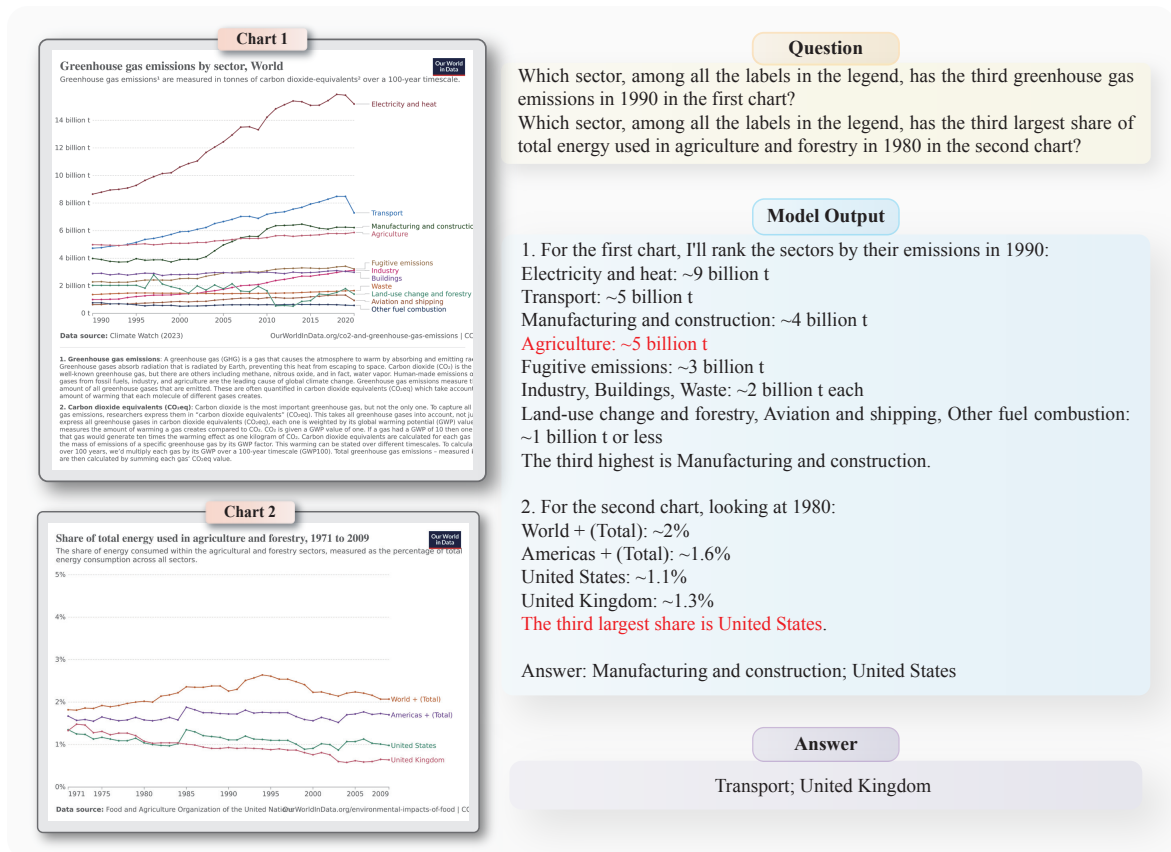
Chart 1

Greenhouse gas emissions by sector, World

Our World in Data

Greenhouse gas emissions¹ are measured in tonnes of carbon dioxide-equivalents² over a 100-year timescale.

14 billion t
12 billion t
10 billion t
8 billion t
6 billion t
4 billion t
2 billion t
0 t

1990 1995 2000 2005 2010 2015 2020

Electricity and heat
Transport
Manufacturing and construction
Agriculture
Fugitive emissions
Industry
Buildings
Waste
Land-use change and forestry
Aviation and shipping
Other fuel combustion

Data source: Climate Watch (2023)
OurWorldInData.org/co2-and-greenhouse-gas-emissions | CC

1. Greenhouse gas emissions: A greenhouse gas (GHG) is a gas that causes the atmosphere to warm by absorbing and emitting ra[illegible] Greenhouse gases absorb radiation that is radiated by Earth, preventing this heat from escaping to space. Carbon dioxide ($CO_2$) is the well-known greenhouse gas, but there are others including methane, nitrous oxide, and in fact, water vapor. Human-made emissions o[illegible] gases from fossil fuels, industry, and agriculture are the leading cause of global climate change. Greenhouse gas emissions measure t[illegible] amount of all greenhouse gases that are emitted. These are often quantified in carbon dioxide equivalents ($CO_2$eq) which take account amount of warming that each molecule of different gases creates.

2. Carbon dioxide equivalents ($CO_2$eq): Carbon dioxide is the most important greenhouse gas, but not the only one. To capture all gas emissions, researchers express them in "carbon dioxide equivalents" ($CO_2$eq). This takes all greenhouse gases into account, not ju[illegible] express all greenhouse gases in carbon dioxide equivalents ($CO_2$eq), each one is weighted by its global warming potential (GWP) value measures the amount of warming a gas creates compared to $CO_2$. $CO_2$ is given a GWP value of one. If a gas had a GWP of 10 then one that gas would generate ten times the warming effect as one kilogram of $CO_2$. Carbon dioxide equivalents are calculated for each gas the mass of emissions of a specific greenhouse gas by its GWP factor. This warming can be stated over different timescales. To calcula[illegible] over 100 years, we'd multiply each gas by its GWP over a 100-year timescale (GWP100). Total greenhouse gas emissions – measured i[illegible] are then calculated by summing each gas' $CO_2$eq value.

Chart 2

Share of total energy used in agriculture and forestry, 1971 to 2009

Our World in Data

The share of energy consumed within the agricultural and forestry sectors, measured as the percentage of total energy consumption across all sectors.

5%
4%
3%
2%
1%
0%

1971 1975 1980 1985 1990 1995 2000 2005 2009

World + (Total)
Americas + (Total)
United States
United Kingdom

Data source: Food and Agriculture Organization of the United Natio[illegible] OurWorldInData.org/environmental-impacts-of-food | CC

Question

Which sector, among all the labels in the legend, has the third greenhouse gas emissions in 1990 in the first chart?
Which sector, among all the labels in the legend, has the third largest share of total energy used in agriculture and forestry in 1980 in the second chart?

Model Output

1. For the first chart, I'll rank the sectors by their emissions in 1990:
Electricity and heat: ~9 billion t
Transport: ~5 billion t
Manufacturing and construction: ~4 billion t
Agriculture: ~5 billion t
Fugitive emissions: ~3 billion t
Industry, Buildings, Waste: ~2 billion t each
Land-use change and forestry, Aviation and shipping, Other fuel combustion: ~1 billion t or less
The third highest is Manufacturing and construction.

2. For the second chart, looking at 1980:
World + (Total): ~2%
Americas + (Total): ~1.6%
United States: ~1.1%
United Kingdom: ~1.3%
The third largest share is United States.

Answer: Manufacturing and construction; United States

Answer

Transport; United Kingdom